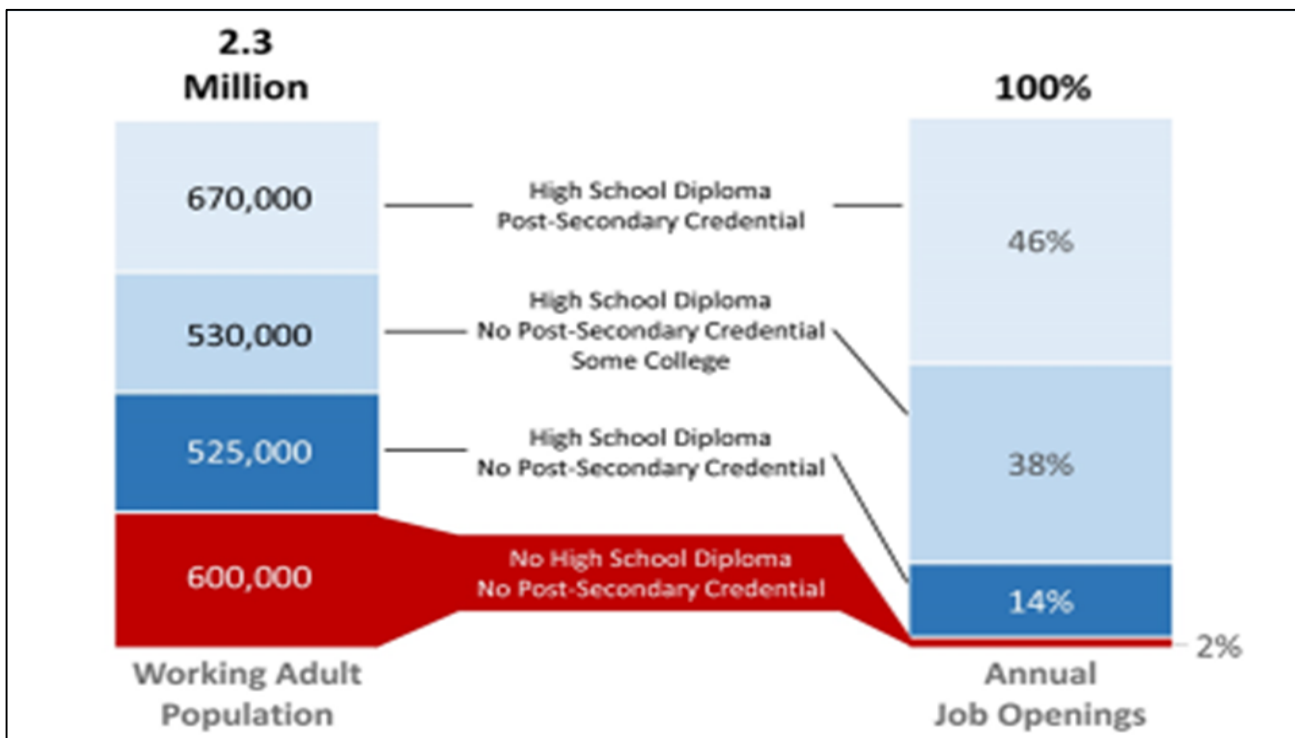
2.3 Million

100%

670,000

High School Diploma
Post-Secondary Credential

46%

530,000

High School Diploma
No Post-Secondary Credential
Some College

38%

525,000

High School Diploma
No Post-Secondary Credential

14%

600,000

No High School Diploma
No Post-Secondary Credential

2%

Working Adult Population

Annual Job Openings